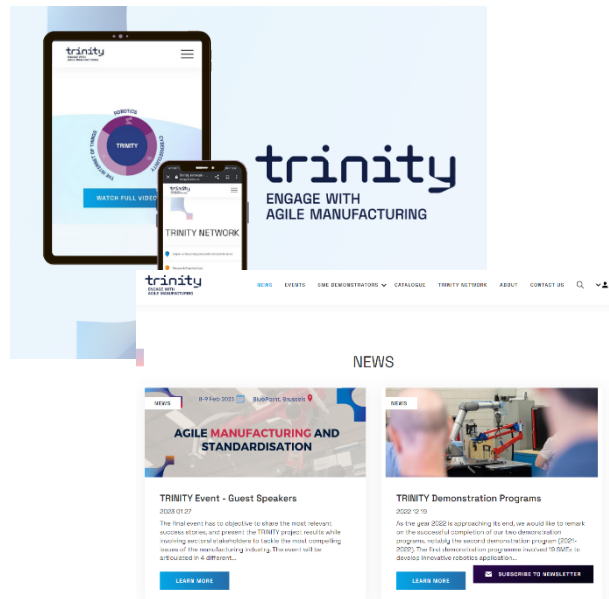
trinity
ENGAGE WITH
AGILE MANUFACTURING

ROBOTICS
CYBERSECURITY
THE INTERNET OF THINGS
TRINITY
WATCH FULL VIDEO

trinity
TRINITY NETWORK

trinity
ENGAGE WITH
AGILE MANUFACTURING

trinity
ENGAGE WITH
AGILE MANUFACTURING
NEWS EVENTS SME DEMONSTRATORS CATALOGUE TRINITY NETWORK ABOUT CONTACT US

NEWS

NEWS
8-9 Feb 2023 BluePoint, Brussels
AGILE MANUFACTURING AND STANDARDISATION
TRINITY Event - Guest Speakers
2023 01 27
The final event has to objective to share the most relevant success stories, and present the TRINITY project results while involving sectoral stakeholders to tackle the most compelling issues of the manufacturing industry. The event will be articulated in 4 different...
LEARN MORE

NEWS
TRINITY Demonstration Programs
2022 12 19
As the year 2022 is approaching its end, we would like to remark on the successful completion of our two demonstration programs, notably the second demonstration program (2021-2022). The first demonstration programme involved 19 SMEs to develop innovative robotics application...
LEARN MORE
SUBSCRIBE TO NEWSLETTER